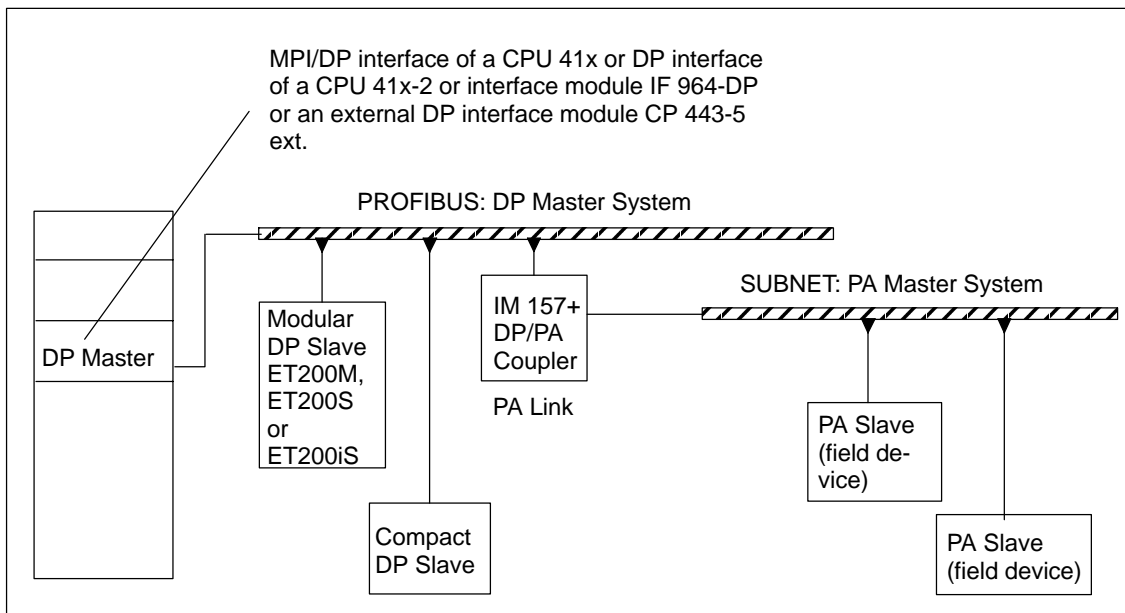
MPI/DP interface of a CPU 41x or DP interface of a CPU 41x-2 or interface module IF 964-DP or an external DP interface module CP 443-5 ext.

PROFIBUS: DP Master System

DP Master

Modular DP Slave ET200M, ET200S or ET200iS

Compact DP Slave

IM 157+ DP/PA Coupler

PA Link

SUBNET: PA Master System

PA Slave (field device)

PA Slave (field device)